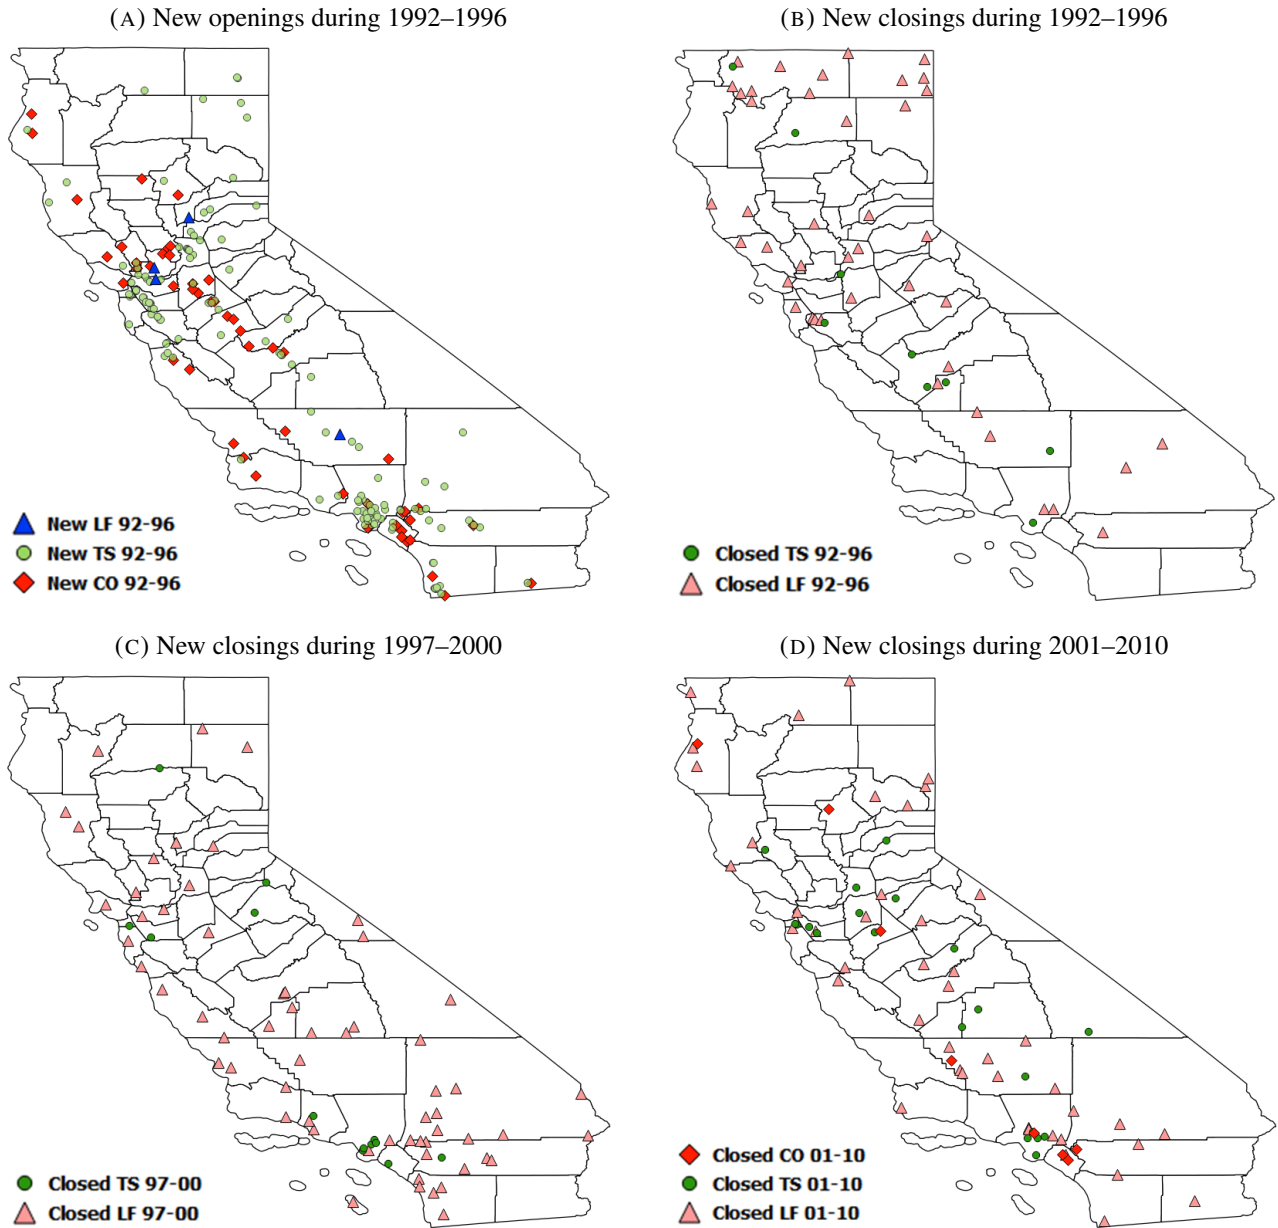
(A) New openings during 1992–1996

New LF 92-96
New TS 92-96
New CO 92-96

(B) New closings during 1992–1996

Closed TS 92-96
Closed LF 92-96

(C) New closings during 1997–2000

Closed TS 97-00
Closed LF 97-00

(D) New closings during 2001–2010

Closed CO 01-10
Closed TS 01-10
Closed LF 01-10